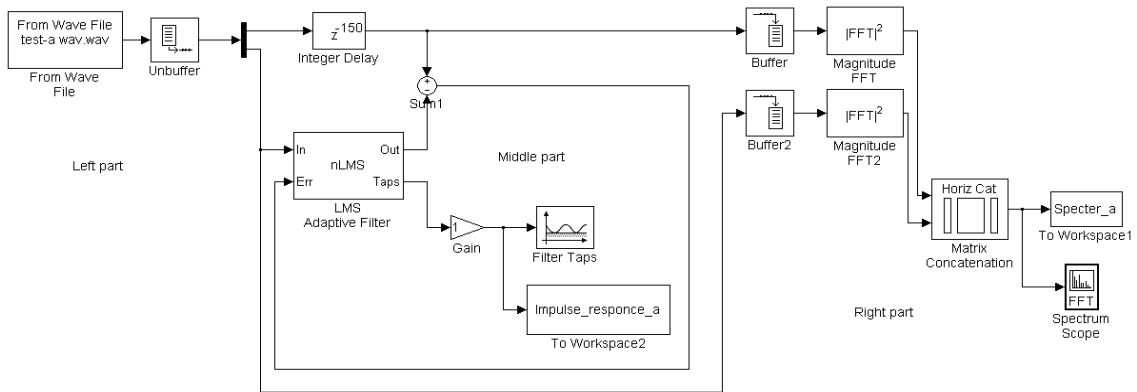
From Wave File test-a wav.wav

From Wave File

Unbuffer

$z^{-150}$

Integer Delay

+

-

Sum1

In

Err

nLMS

Out

Taps

LMS Adaptive Filter

1

Gain

Filter Taps

Impulse_responce_a

To Workspace2

Left part

Middle part

Buffer

Buffer2

$|FFT|^2$

Magnitude FFT

$|FFT|^2$

Magnitude FFT2

Horiz Cat

Matrix Concatenation

Specter_a

To Workspace1

FFT

Spectrum Scope

Right part